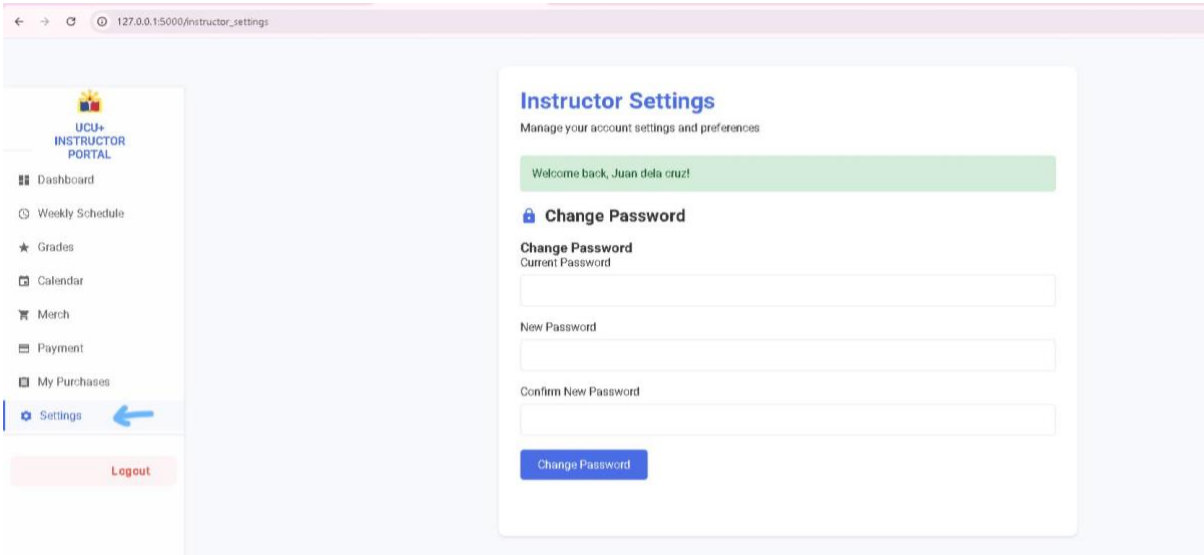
127.0.0.1:5000/instructor_settings

UCU+ INSTRUCTOR PORTAL

Dashboard
Weekly Schedule
Grades
Calendar
Merch
Payment
My Purchases
Settings

Logout

Instructor Settings
Manage your account settings and preferences

Welcome back, Juan dela cruz!

Change Password

Change Password
Current Password

New Password

Confirm New Password

Change Password